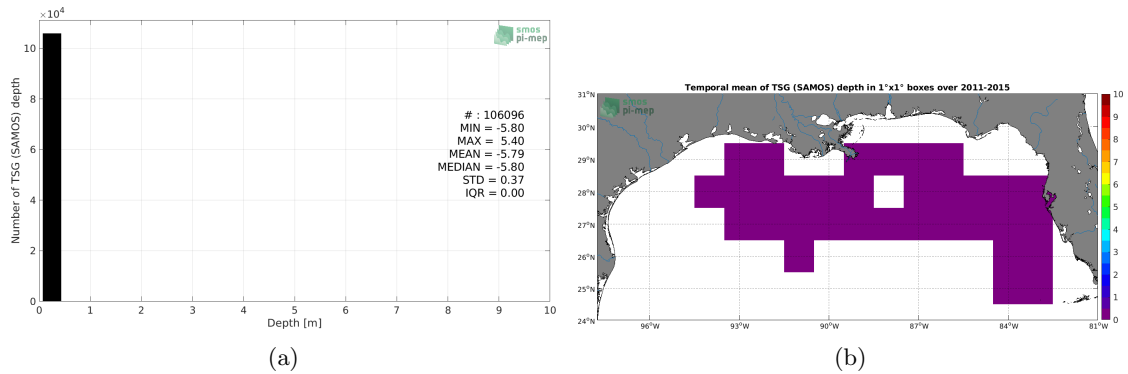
$\times 10^4$

smos
pi-mep

Number of TSG (SAMOS) depth

10
8
6
4
2
0

# : 106096
MIN = -5.80
MAX = 5.40
MEAN = -5.79
MEDIAN = -5.80
STD = 0.37
IQR = 0.00

0 1 2 3 4 5 6 7 8 9 10
Depth [m]

(a)

Temporal mean of TSG (SAMOS) depth in 1°x1° boxes over 2011-2015

smos
pi-mep

31°N
30°N
29°N
28°N
27°N
26°N
25°N
24°N

96°W 93°W 90°W 87°W 84°W 81°W

10
9
8
7
6
5
4
3
2
1
0

(b)